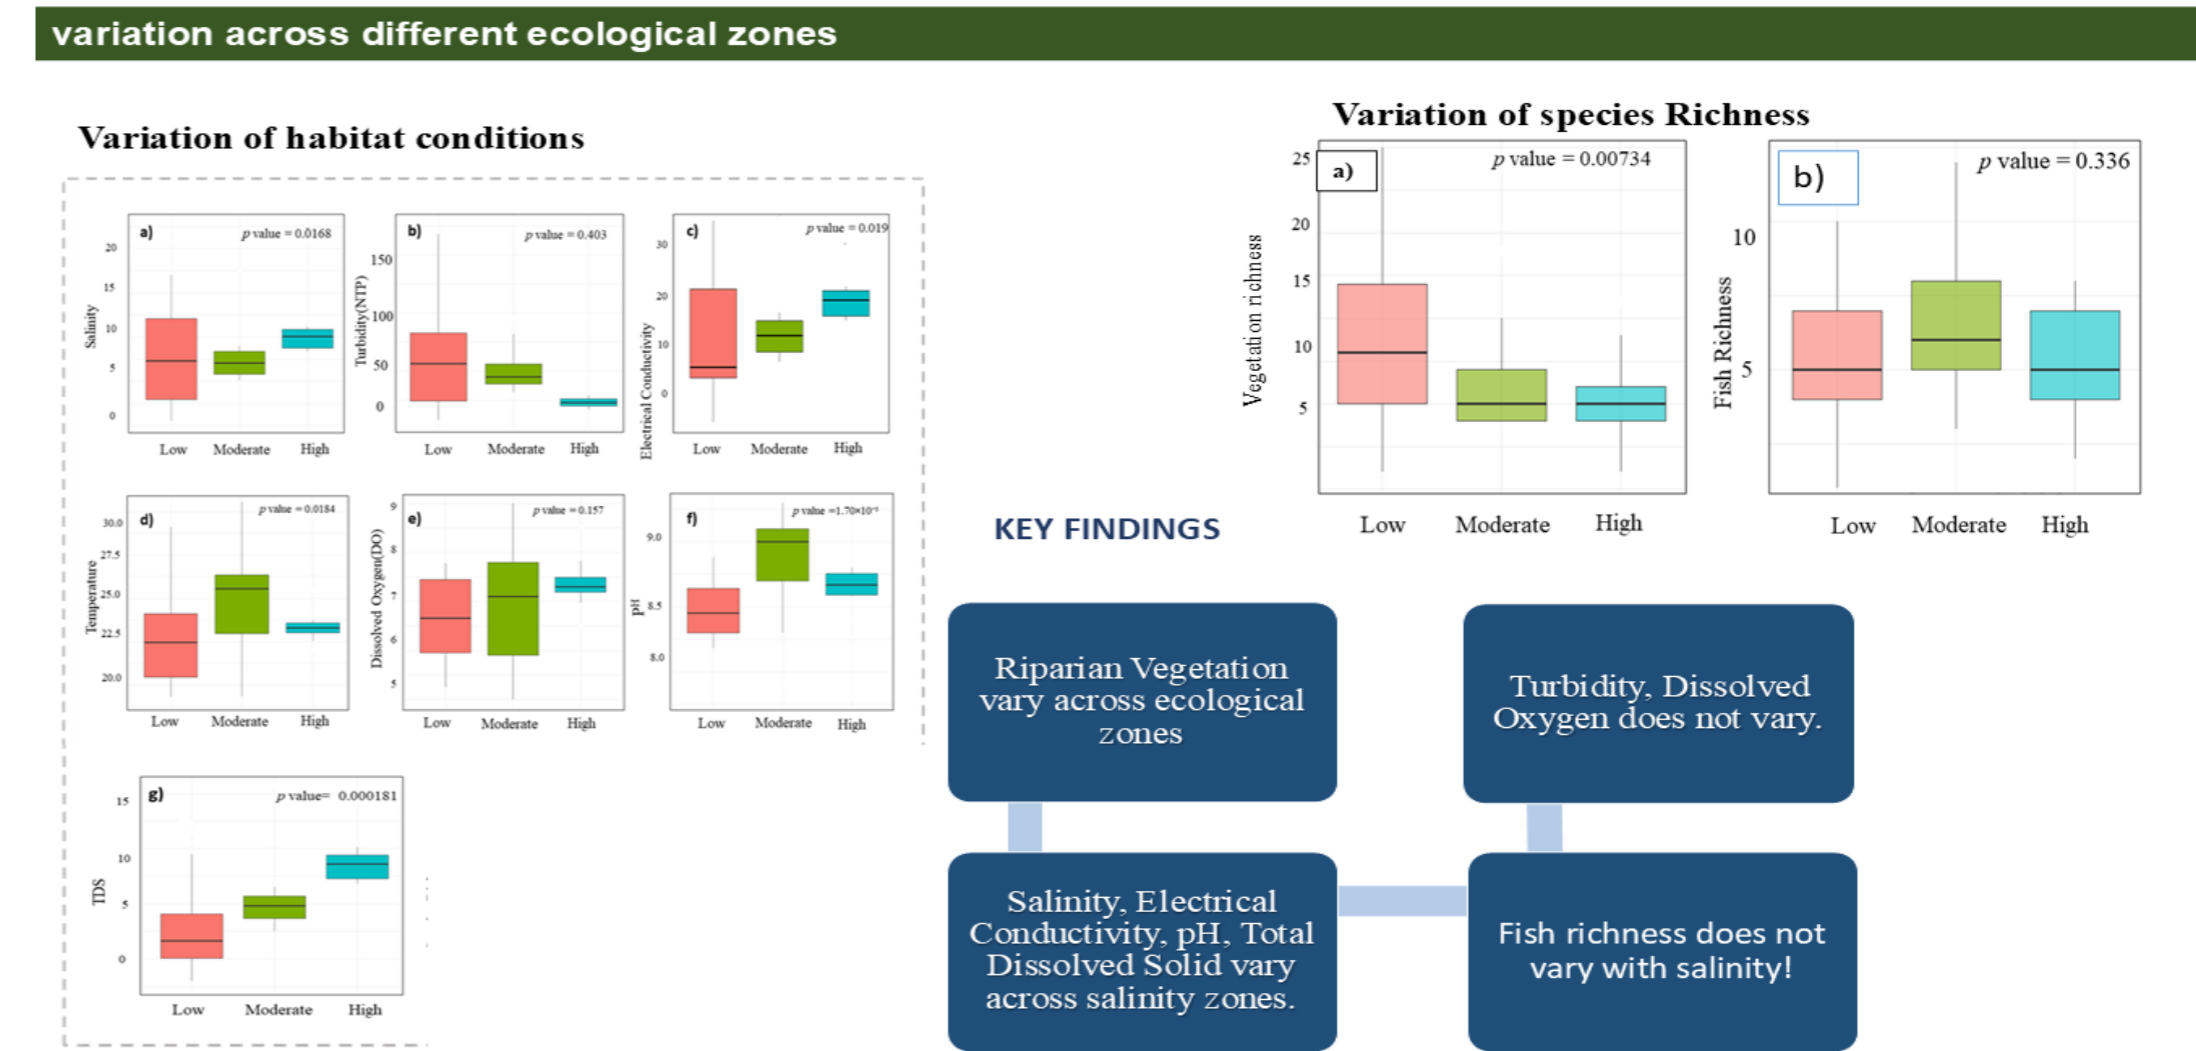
variation across different ecological zones

Variation of habitat conditions

a) $p$ value = 0.0168
Salinity
20
15
10
5
0
Low Moderate High

b) $p$ value = 0.403
Turbidity(NTP)
150
100
50
0
Low Moderate High

c) $p$ value = 0.019
Electrical Conductivity
30
20
10
0
Low Moderate High

d) $p$ value = 0.0184
Temperature
30.0
27.5
25.0
22.5
20.0
Low Moderate High

e) $p$ value = 0.157
Dissolved Oxygen(DO)
9
8
7
6
5
Low Moderate High

f) $p$ value = $1.70\times10^{-5}$
pH
9.0
8.5
8.0
Low Moderate High

g) $p$ value= 0.000181
TDS
15
10
5
0
Low Moderate High

Variation of species Richness

a) $p$ value = 0.00734
Vegetation richness
25
20
15
10
5
Low Moderate High

b) $p$ value = 0.336
Fish Richness
10
5
Low Moderate High

KEY FINDINGS

Riparian Vegetation vary across ecological zones

Turbidity, Dissolved Oxygen does not vary.

Salinity, Electrical Conductivity, pH, Total Dissolved Solid vary across salinity zones.

Fish richness does not vary with salinity!